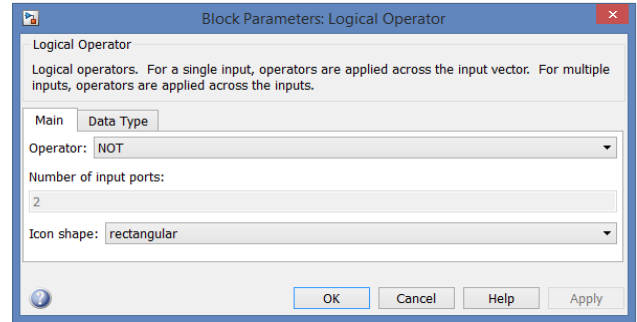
Block Parameters: Logical Operator

Logical Operator

Logical operators. For a single input, operators are applied across the input vector. For multiple inputs, operators are applied across the inputs.

Main | Data Type

Operator: NOT

Number of input ports:

2

Icon shape: rectangular

OK | Cancel | Help | Apply